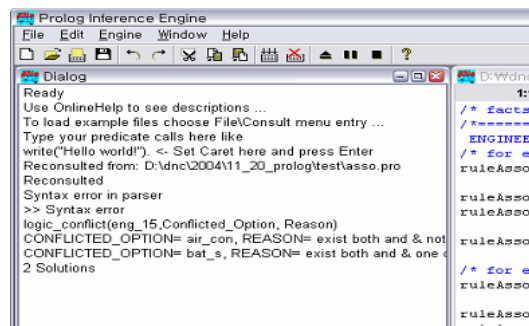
Prolog Inference Engine

File Edit Engine Window Help

?

Dialog

Ready
Use OnlineHelp to see descriptions ...
To load example files choose File\Consult menu entry ...
Type your predicate calls here like
write("Hello world!"). <- Set Caret here and press Enter
Reconsulted from: D:\dnc\2004\11_20_prolog\test\asso.pro
Reconsulted
Syntax error in parser
>> Syntax error
logic_conflict(eng_15,Conflicted_Option, Reason)
CONFLICTED_OPTION= air_con, REASON= exist both and & not
CONFLICTED_OPTION= bat_s, REASON= exist both and & one c
2 Solutions

D:\dnc

1:

/* facts
/*=====
ENGINEE
/* for e
ruleAsso

ruleAsso
ruleAsso

ruleAsso

/* for e
ruleAsso

ruleAsso